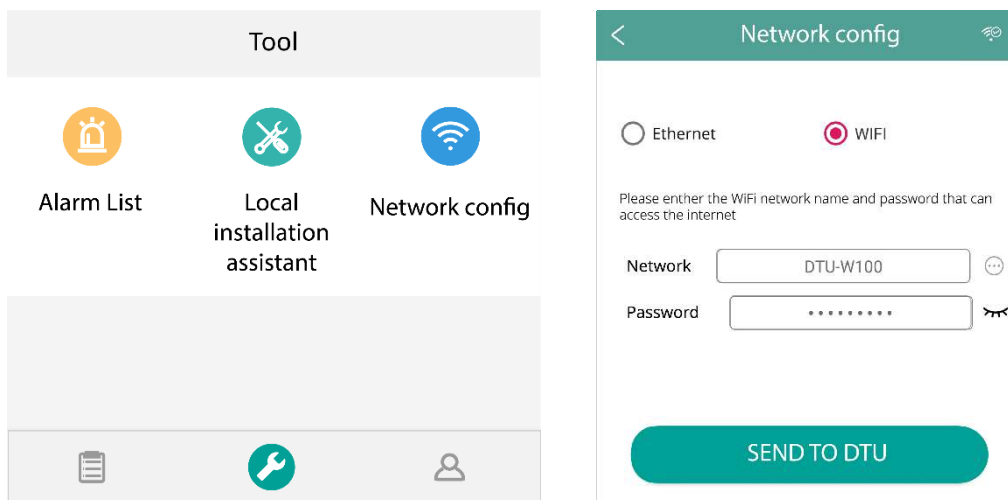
Tool

Alarm List

Local installation assistant

Network config

<

Network config

Ethernet

WIFI

Please enther the WiFi network name and password that can access the internet

Network

DTU-W100

Password

•••••••••

SEND TO DTU